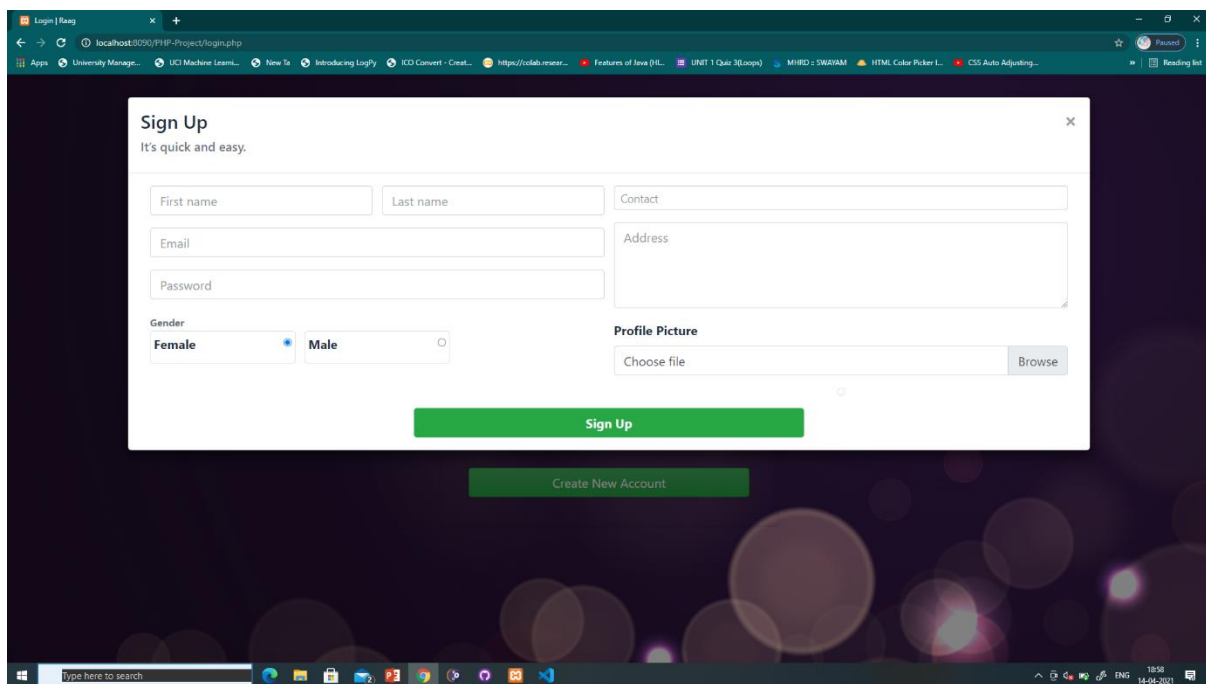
Login | Raag × +

localhost:8090/PHP-Project/login.php

Paused

Apps University Manage... UCI Machine Learni... New Ta Introducing LogPy ICO Convert - Creat... https://colab.resear... Features of Java (HL... UNIT 1 Quiz 3(Loops) MHRD :: SWAYAM HTML Color Picker I... CSS Auto Adjusting...

» Reading list

Sign Up
It's quick and easy.

×

First name

Last name

Contact

Email

Address

Password

Gender

Female

Male

Profile Picture

Choose file

Browse

Sign Up

Create New Account

Type here to search

ENG

18:58
14-04-2021